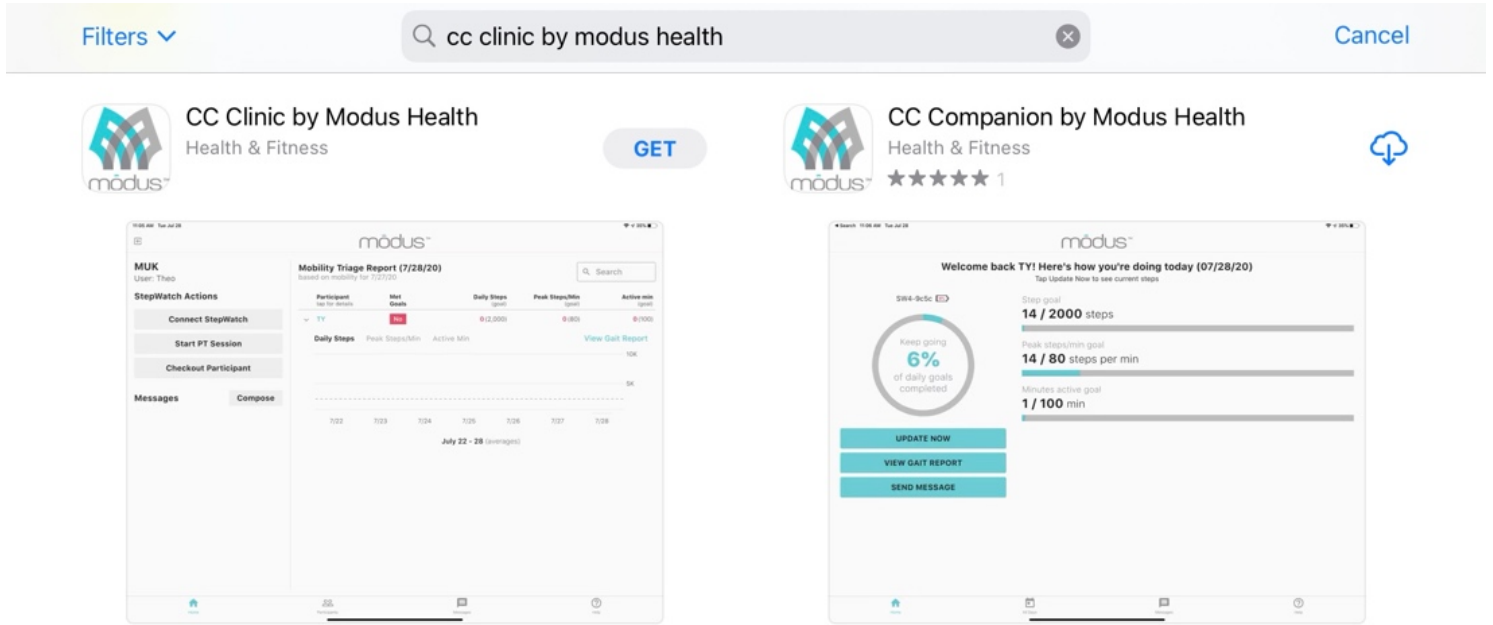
Filters

cc clinic by modus health

Cancel

CC Clinic by Modus Health
Health & Fitness

GET

CC Companion by Modus Health
Health & Fitness
★★★★★ 1

modus

modus

MUK
User: Theo

StepWatch Actions

Connect StepWatch

Start PT Session

Checkout Participant

Messages Compose

Mobility Triage Report (7/28/20)
based on mobility for 7/27/20

Search

| Participant tap for details | Met Goals | Daily Steps (goal) | Peak Steps/Min (goal) | Active min (goal) |
|---|---|---|---|---|
| TY | No | 0 (2,000) | 0 (80) | 0 (100) |

Daily Steps Peak Steps/Min Active Min View Gait Report

10K

5K

7/22 7/23 7/24 7/25 7/26 7/27 7/28

July 22 - 28 (averages)

modus

Welcome back TY! Here's how you're doing today (07/28/20)
Tap Update Now to see current steps

SW4-9c5c

Keep going
6%
of daily goals completed

Step goal
14 / 2000 steps

Peak steps/min goal
14 / 80 steps per min

Minutes active goal
1 / 100 min

UPDATE NOW

VIEW GAIT REPORT

SEND MESSAGE